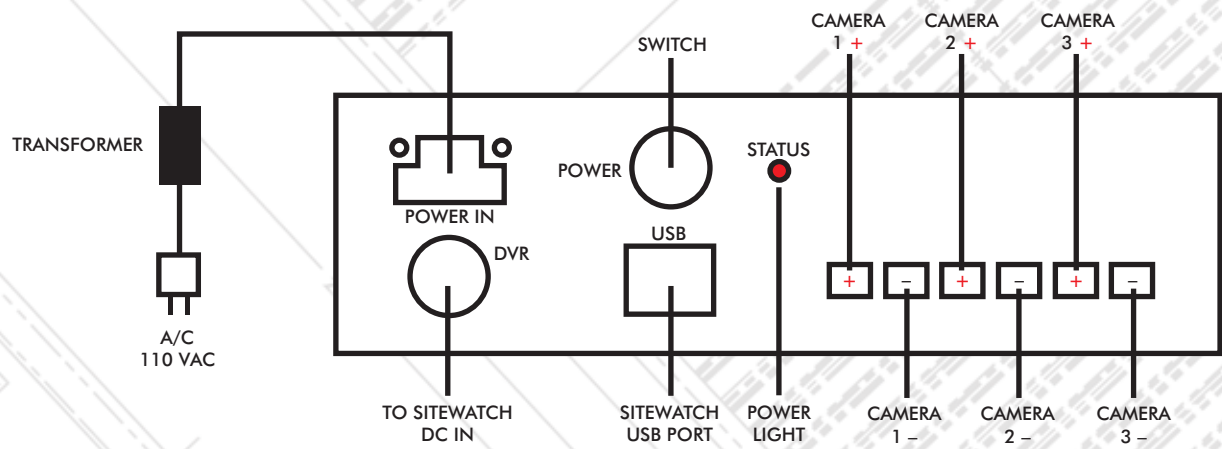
CAMERA 1 +

CAMERA 2 +

CAMERA 3 +

SWITCH

TRANSFORMER

POWER

STATUS

POWER IN

USB

DVR

+ – + – + –

A/C 110 VAC

TO SITEWATCH DC IN

SITEWATCH USB PORT

POWER LIGHT

CAMERA 1 –

CAMERA 2 –

CAMERA 3 –